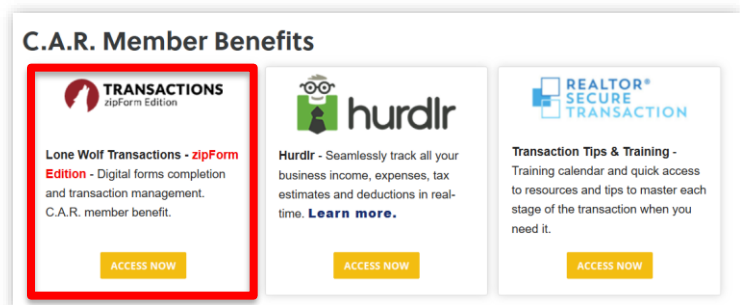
C.A.R. Member Benefits

TRANSACTIONS
zipForm Edition

Lone Wolf Transactions - zipForm Edition - Digital forms completion and transaction management. C.A.R. member benefit.

ACCESS NOW

hurdlr

Hurdlr - Seamlessly track all your business income, expenses, tax estimates and deductions in real-time. Learn more.

ACCESS NOW

REALTOR® SECURE TRANSACTION

Transaction Tips & Training - Training calendar and quick access to resources and tips to master each stage of the transaction when you need it.

ACCESS NOW